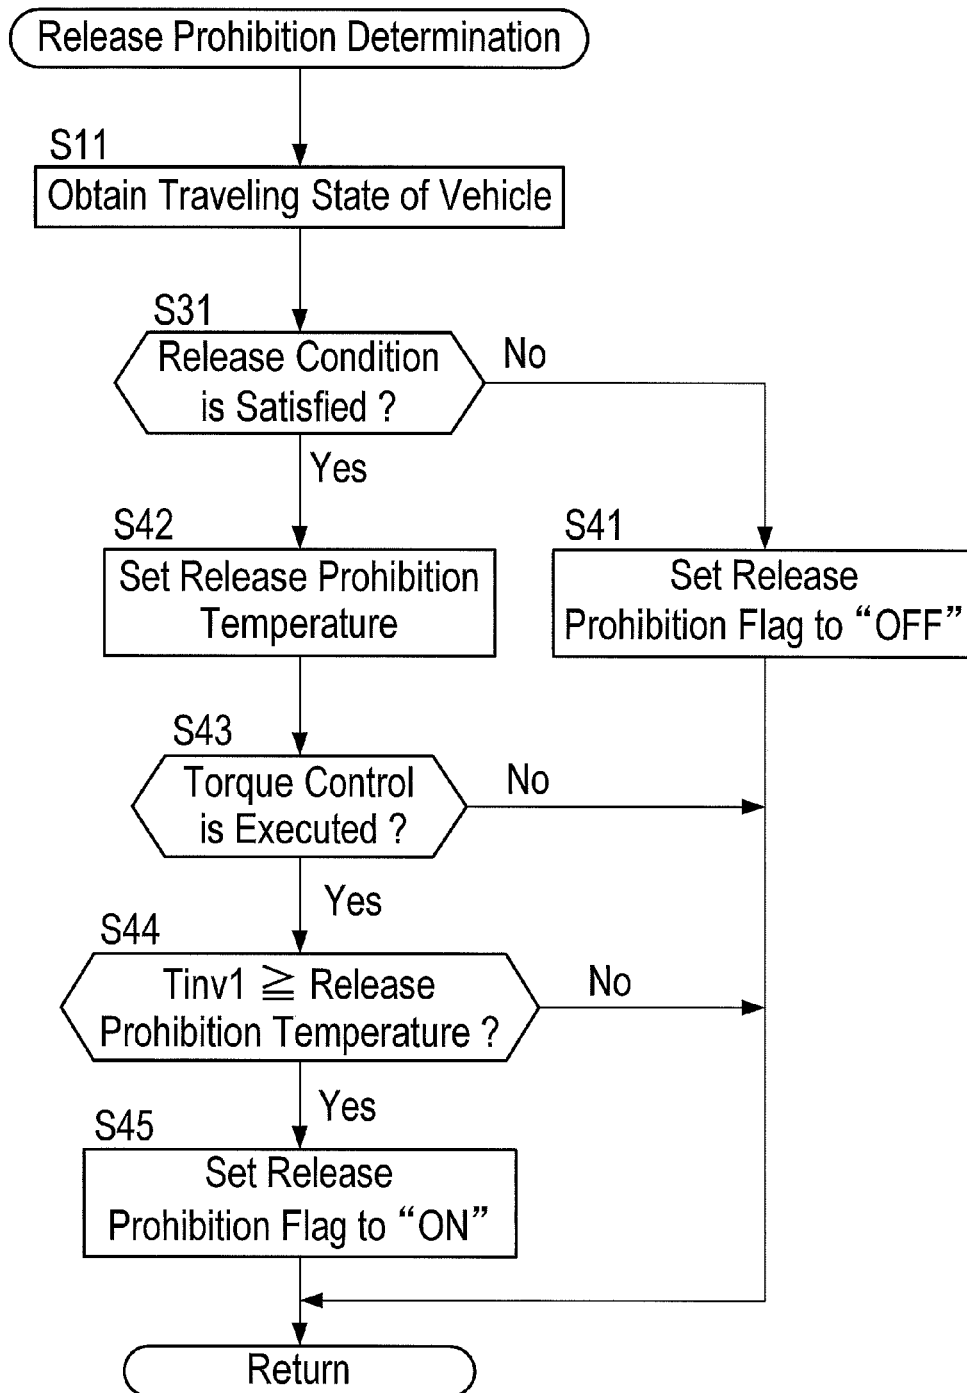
Release Prohibition Determination

S11
Obtain Traveling State of Vehicle

S31
Release Condition is Satisfied ?

No

Yes

S42
Set Release Prohibition Temperature

S41
Set Release Prohibition Flag to “OFF”

S43
Torque Control is Executed ?

No

Yes

S44
Tinv1 $\geqq$ Release Prohibition Temperature ?

No

Yes

S45
Set Release Prohibition Flag to “ON”

Return